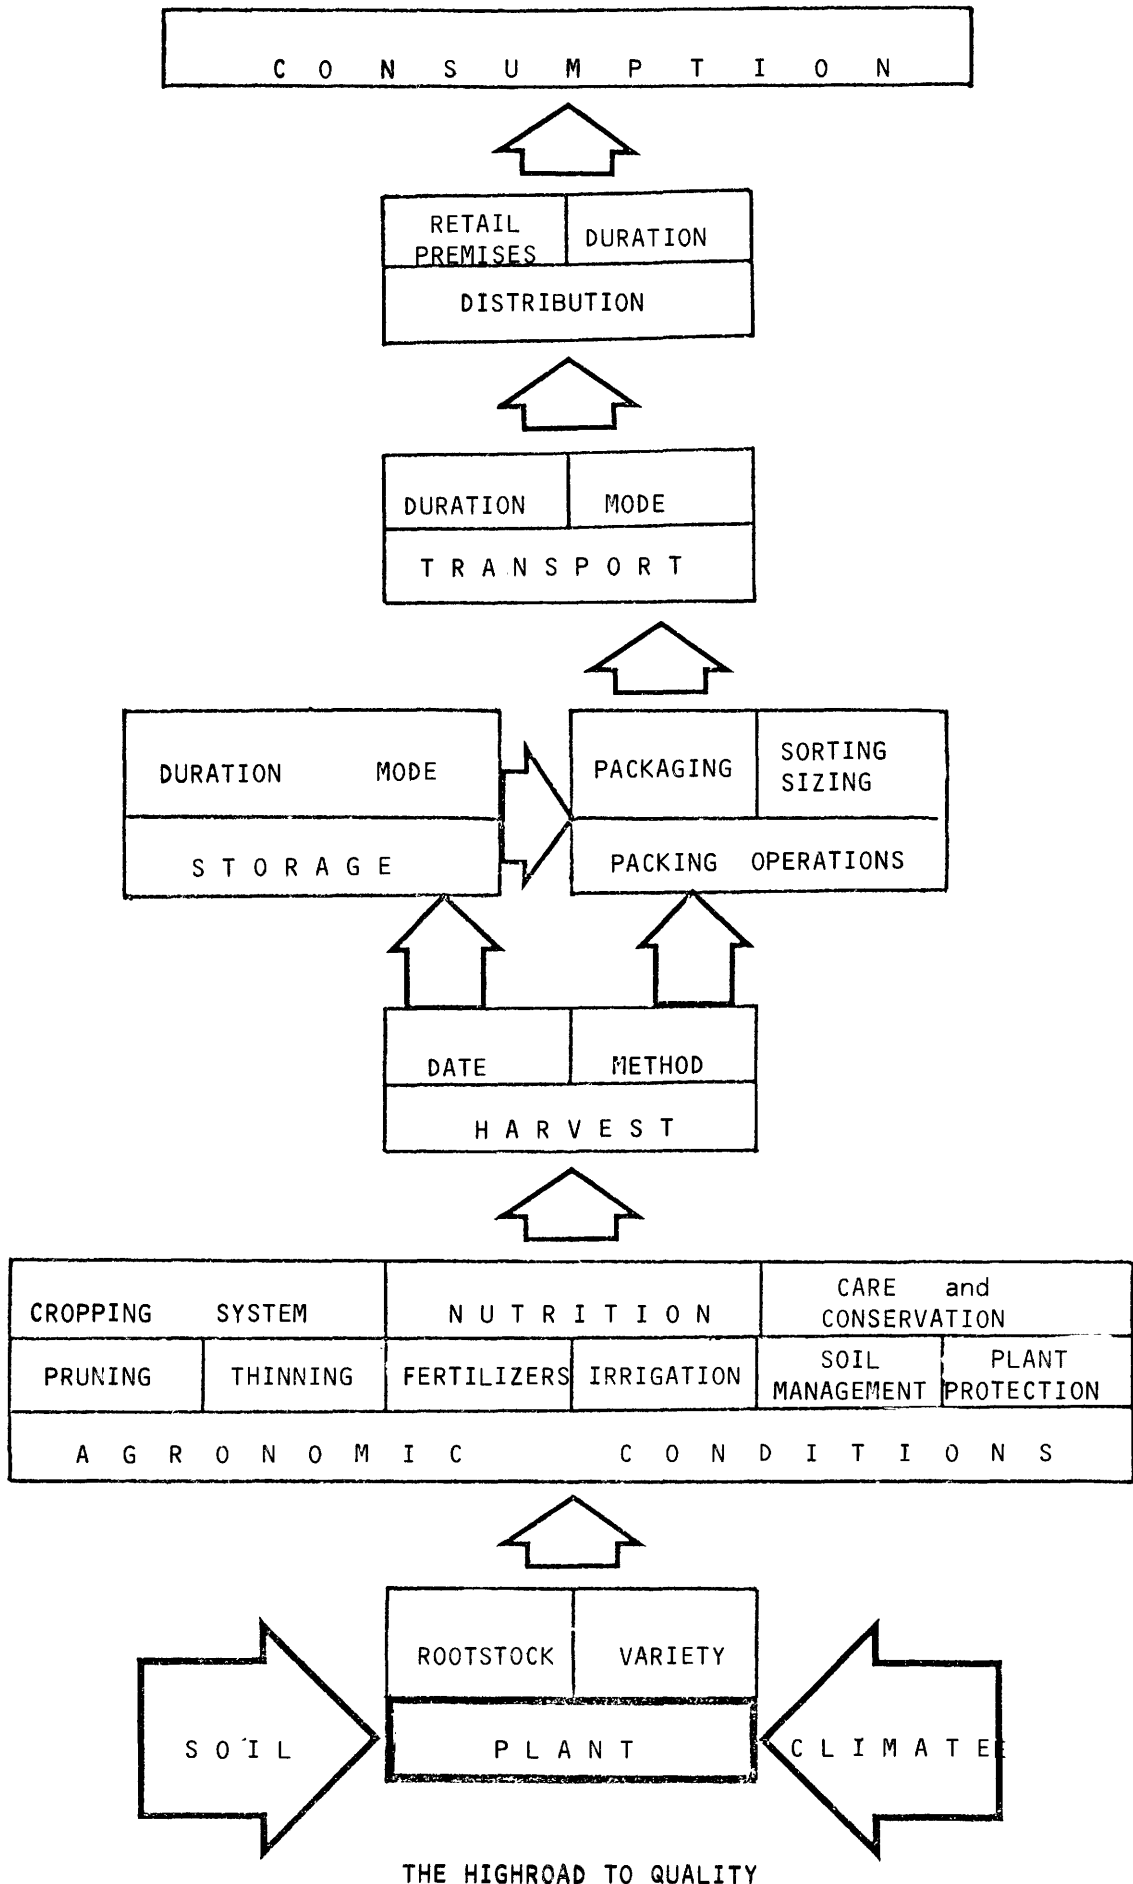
CONSUMPTION

RETAIL PREMISES
DURATION
DISTRIBUTION

DURATION
MODE
TRANSPORT

DURATION
MODE
STORAGE

PACKAGING
SORTING SIZING
PACKING OPERATIONS

DATE
METHOD
HARVEST

CROPPING SYSTEM
NUTRITION
CARE and CONSERVATION
PRUNING
THINNING
FERTILIZERS
IRRIGATION
SOIL MANAGEMENT
PLANT PROTECTION
AGRONOMIC CONDITIONS

ROOTSTOCK
VARIETY
SOIL
PLANT
CLIMATE

THE HIGHROAD TO QUALITY